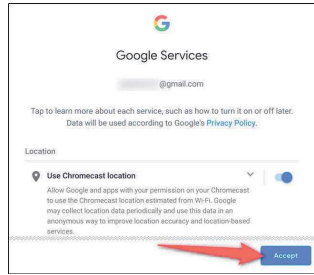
G

Google Services

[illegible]@gmail.com

Tap to learn more about each service, such as how to turn it on or off later. Data will be used according to Google's Privacy Policy.

Location

Use Chromecast location

Allow Google and apps with your permission on your Chromecast to use the Chromecast location estimated from Wi-Fi. Google may collect location data periodically and use this data in an anonymous way to improve location accuracy and location-based services.

Accept